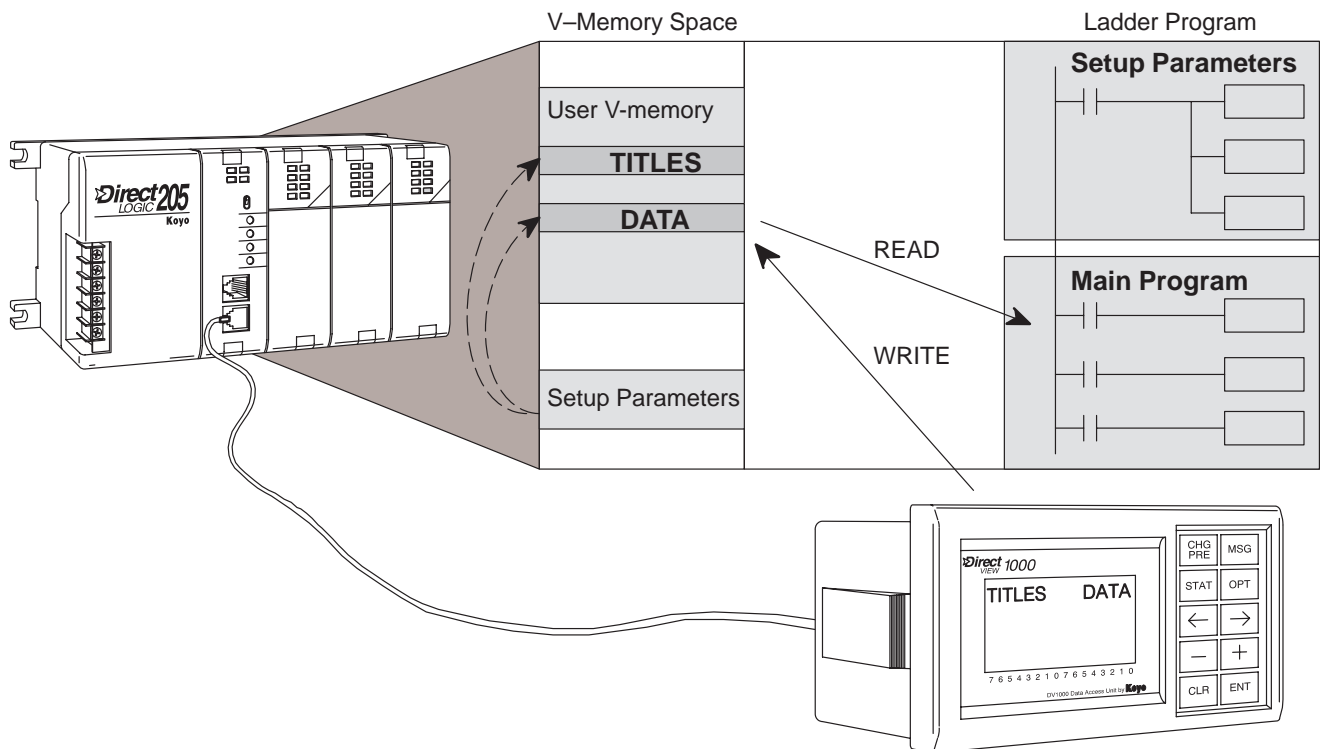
V–Memory Space

Ladder Program

Direct 205
LOGIC
Koyo

User V-memory

TITLES

DATA

Setup Parameters

Setup Parameters

READ

Main Program

WRITE

Direct VIEW 1000

TITLES DATA

7 6 5 4 3 2 1 0 7 6 5 4 3 2 1 0

DV1000 Data Access Unit by Koyo

CHG PRE
MSG
STAT
OPT
←
→
—
+
CLR
ENT